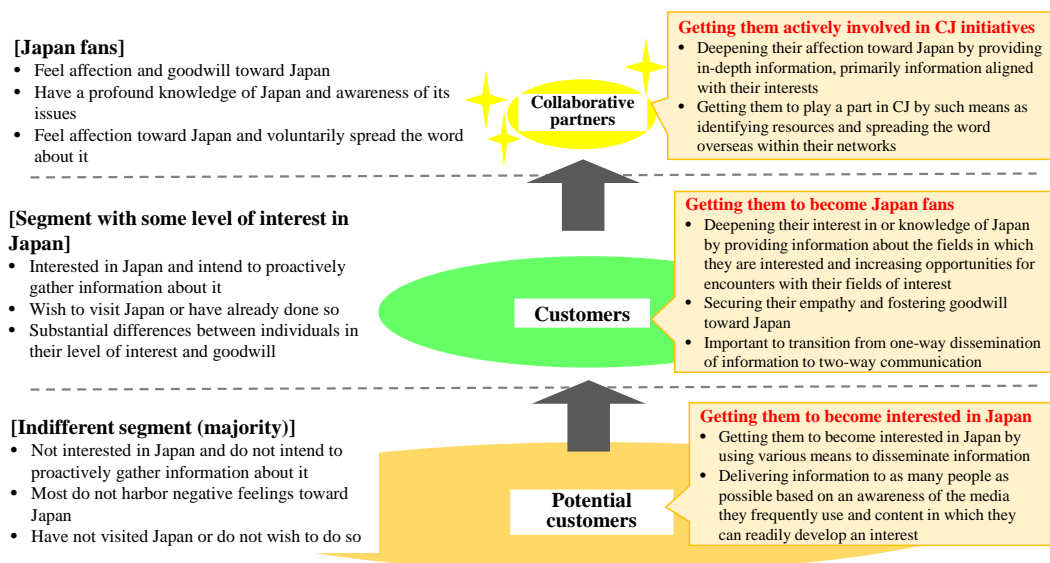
[Japan fans]
• Feel affection and goodwill toward Japan
• Have a profound knowledge of Japan and awareness of its issues
• Feel affection toward Japan and voluntarily spread the word about it

Collaborative partners

Getting them actively involved in CJ initiatives
• Deepening their affection toward Japan by providing in-depth information, primarily information aligned with their interests
• Getting them to play a part in CJ by such means as identifying resources and spreading the word overseas within their networks

[Segment with some level of interest in Japan]
• Interested in Japan and intend to proactively gather information about it
• Wish to visit Japan or have already done so
• Substantial differences between individuals in their level of interest and goodwill

Customers

Getting them to become Japan fans
• Deepening their interest in or knowledge of Japan by providing information about the fields in which they are interested and increasing opportunities for encounters with their fields of interest
• Securing their empathy and fostering goodwill toward Japan
• Important to transition from one-way dissemination of information to two-way communication

[Indifferent segment (majority)]
• Not interested in Japan and do not intend to proactively gather information about it
• Most do not harbor negative feelings toward Japan
• Have not visited Japan or do not wish to do so

Potential customers

Getting them to become interested in Japan
• Getting them to become interested in Japan by using various means to disseminate information
• Delivering information to as many people as possible based on an awareness of the media they frequently use and content in which they can readily develop an interest